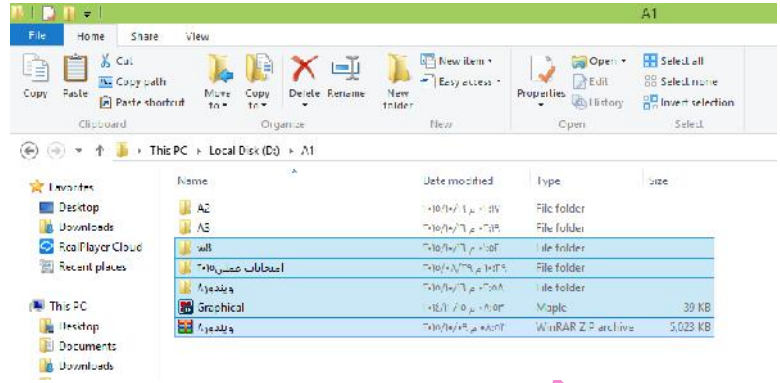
A1

File Home Share View

Copy Paste Cut Copy path Paste shortcut Move to Copy to Delete Rename New folder New item Easy access Properties Open Edit History Select all Select none Invert selection

Clipboard Organize New Open Select

This PC › Local Disk (D:) › A1

Favorites
Desktop
Downloads
RealPlayer Cloud
Recent places

This PC
Desktop
Documents
Downloads

| Name | Date modified | Type | Size |
|---|---|---|---|
| A2 | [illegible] | File folder | |
| A3 | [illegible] | File folder | |
| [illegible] | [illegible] | File folder | |
| امتحانات عملی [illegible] | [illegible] | File folder | |
| ویندوز | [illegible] | File folder | |
| Graphical | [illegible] | Maple | 39 KB |
| ویندوز | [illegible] | WinRAR ZIP archive | 5,023 KB |